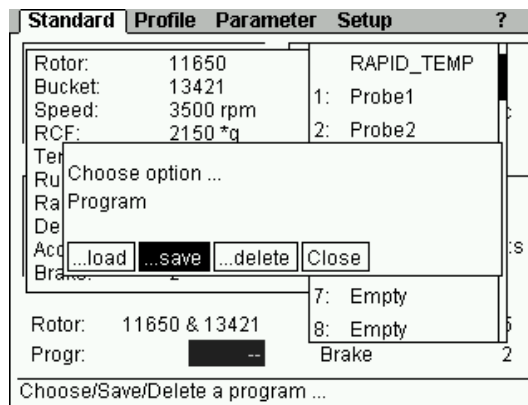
Standard | Profile | Parameter | Setup | ?

Rotor: 11650
Bucket: 13421
Speed: 3500 rpm
RCF: 2150 *g
Ter
Ru
Ra
De
Acc
Brake: 2

RAPID_TEMP
1: Probe1
2: Probe2

Choose option ...
Program

...load | ...save | ...delete | Close

7: Empty
8: Empty

Rotor: 11650 & 13421
Progr: --
Brake 2

Choose/Save/Delete a program ...